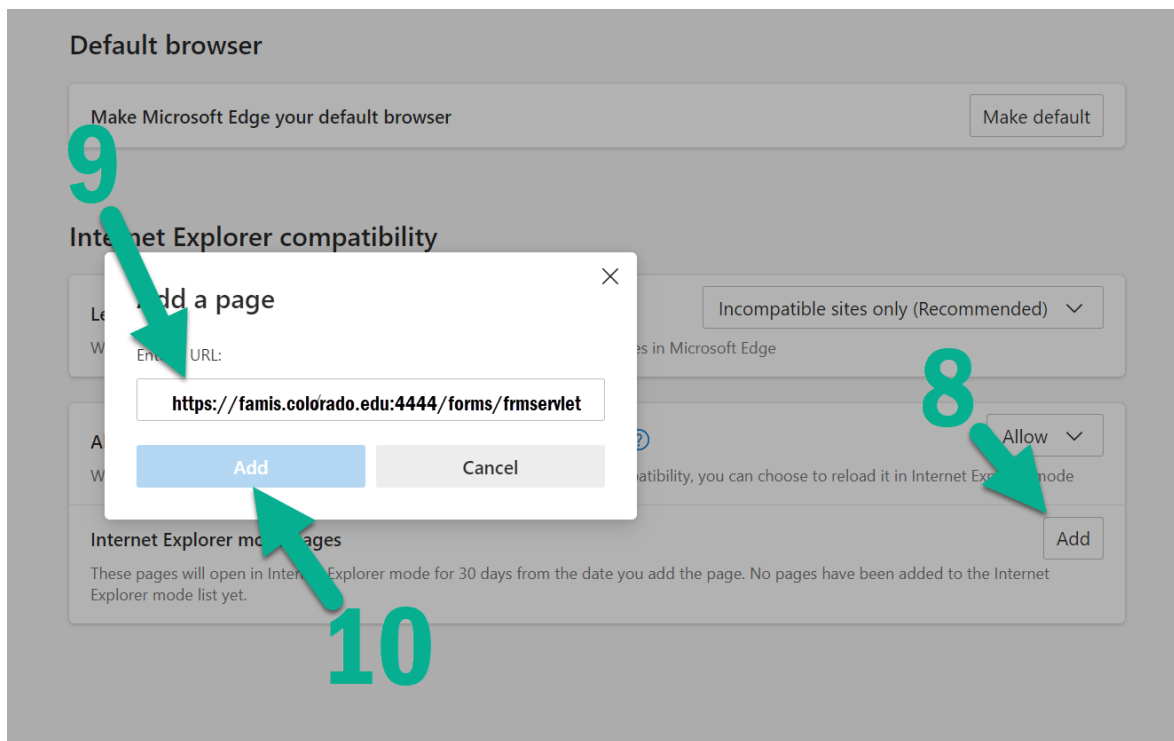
Default browser

Make Microsoft Edge your default browser

Make default

9

Internet Explorer compatibility

Le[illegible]

Incompatible sites only (Recommended)

W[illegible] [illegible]es in Microsoft Edge

Add a page

Ent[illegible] URL:

https://famis.colorado.edu:4444/forms/frmservlet

Add

Cancel

A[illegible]

W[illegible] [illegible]patibility, you can choose to reload it in Internet Ex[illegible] mode

8

Allow

Internet Explorer mo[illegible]ages

Add

These pages will open in Inter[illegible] Explorer mode for 30 days from the date you add the page. No pages have been added to the Internet Explorer mode list yet.

10